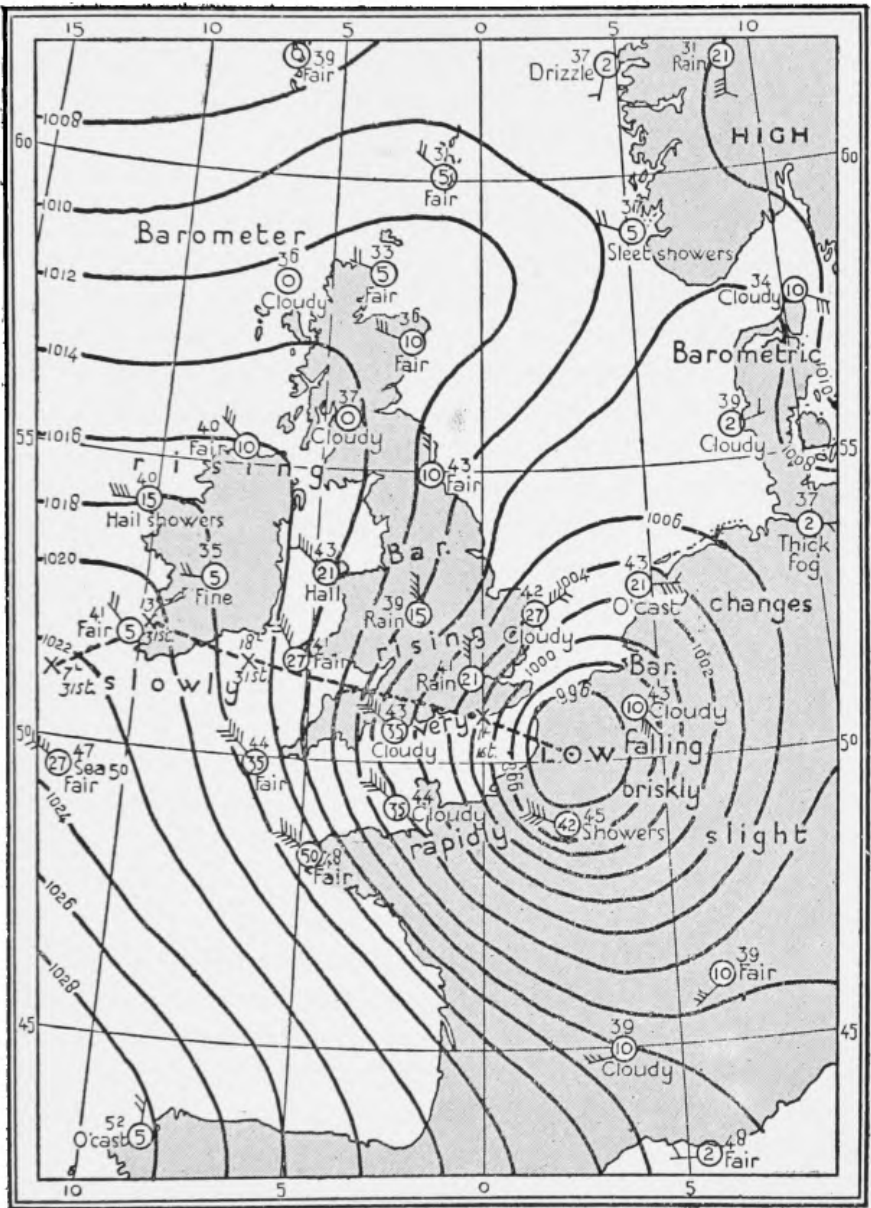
15 10 5 0 5 10

60 60

55 55

50 50

45 45

10 5 0 5

1008
1010
1012
1014
1016
1018
1020
1022
1024
1026
1028
1006
1004
1002
1000
998
996
1006
1008
1010

HIGH

Barometer
rising
Barometric
changes
slight
Bar.
rising
slowly
very
rapidly
Bar.
falling
briskly
LOW

6 39 Fair
37 2 Drizzle
31 21 Rain
34 5 Fair
31 5 Sleet showers
36 0 Cloudy
33 5 Fair
36 10 Fair
34 10 Cloudy
37 0 Cloudy
40 10 Fair
43 10 Fair
39 2 Cloudy
40 15 Hail showers
35 5 Fine
43 21 Hail
39 15 Rain
37 2 Thick fog
41 5 Fair
$13^t$ 31st
$18^t$ 31st
$7^t$ 31st
41 27 Fair
42 27 Cloudy
43 21 O'cast
41 21 Rain
43 35 Cloudy
43 10 Cloudy
1st
47 27 Sea Fair
$5^0$
44 35 Fair
44 35 Cloudy
45 42 Showers
48 50 Fair
39 10 Fair
39 10 Cloudy
52 5 O'cast
48 2 Fair